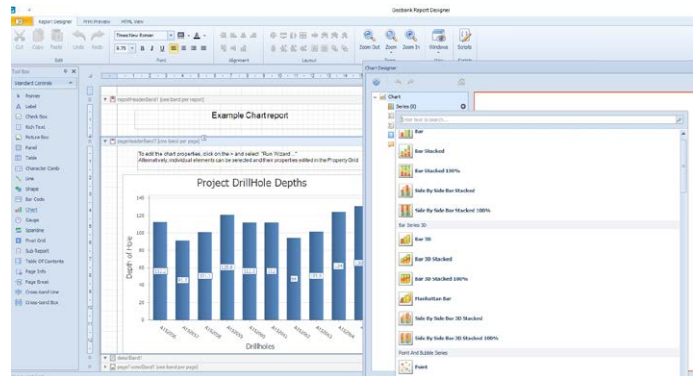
Geobank Report Designer

Report Designer
Print Preview
HTML View

Cut
Copy
Paste
Undo
Redo
Edit
Times New Roman
8.75
B
I
U
Font
Alignment
Layout
Zoom Out
Zoom
Zoom In
Windows
Scripts

Tool Box
Standard Controls
Pointer
Label
Check Box
Rich Text
Picture Box
Panel
Table
Character Comb
Line
Shape
Bar Code
Chart
Gauge
Sparkline
Pivot Grid
Sub-Report
Table Of Contents
Page Info
Page Break
Cross-band Line
Cross-band Box

reportHeaderBand1 [one band per report]
Example Chart report
reportHeaderBand1 [one band per page]
To edit the chart properties, click on the > and select "Run Wizard..."
Alternatively, individual elements can be selected and their properties edited in the Property Grid

Project DrillHole Depths
140
120
100
80
60
40
20
0
Depth of Hole
Drillholes

detailBand1
pageFooterBand1 [one band per page]

Chart Designer
Chart
Series (0)
Enter text to search...
Bar
Bar Stacked
Bar Stacked 100%
Side By Side Bar Stacked
Side By Side Bar Stacked 100%
Bar Series 3D
Bar 3D
Bar 3D Stacked
Bar 3D Stacked 100%
Manhattan Bar
Side By Side Bar 3D Stacked
Side By Side Bar 3D Stacked 100%
Point And Bubble Series
Point